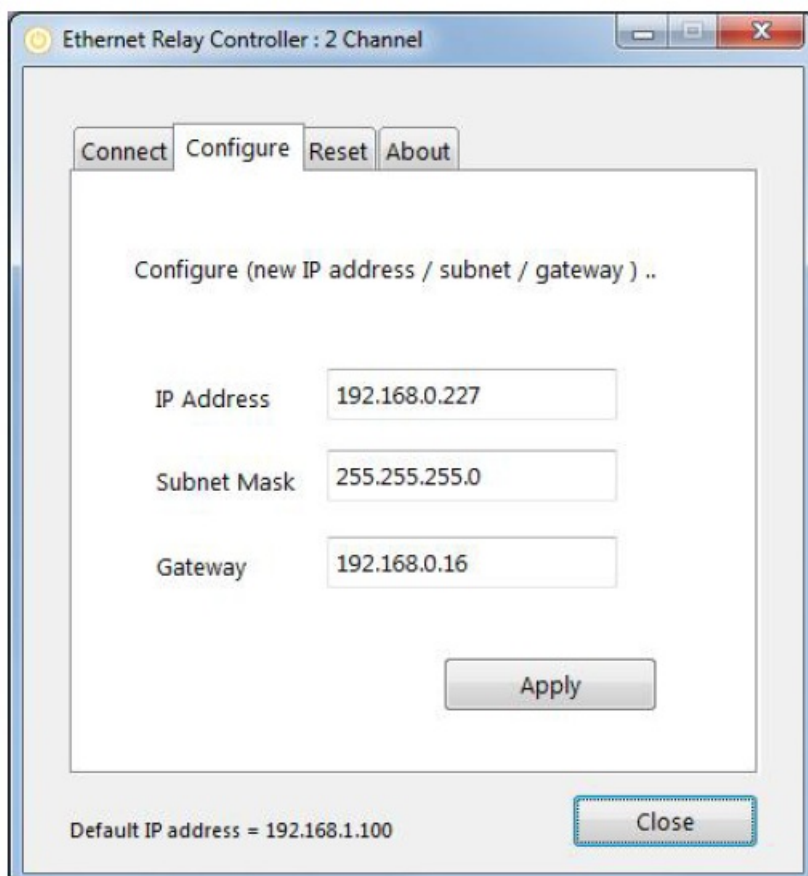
Ethernet Relay Controller : 2 Channel

Connect Configure Reset About

Configure (new IP address / subnet / gateway ) ..

IP Address 192.168.0.227

Subnet Mask 255.255.255.0

Gateway 192.168.0.16

Apply

Default IP address = 192.168.1.100

Close